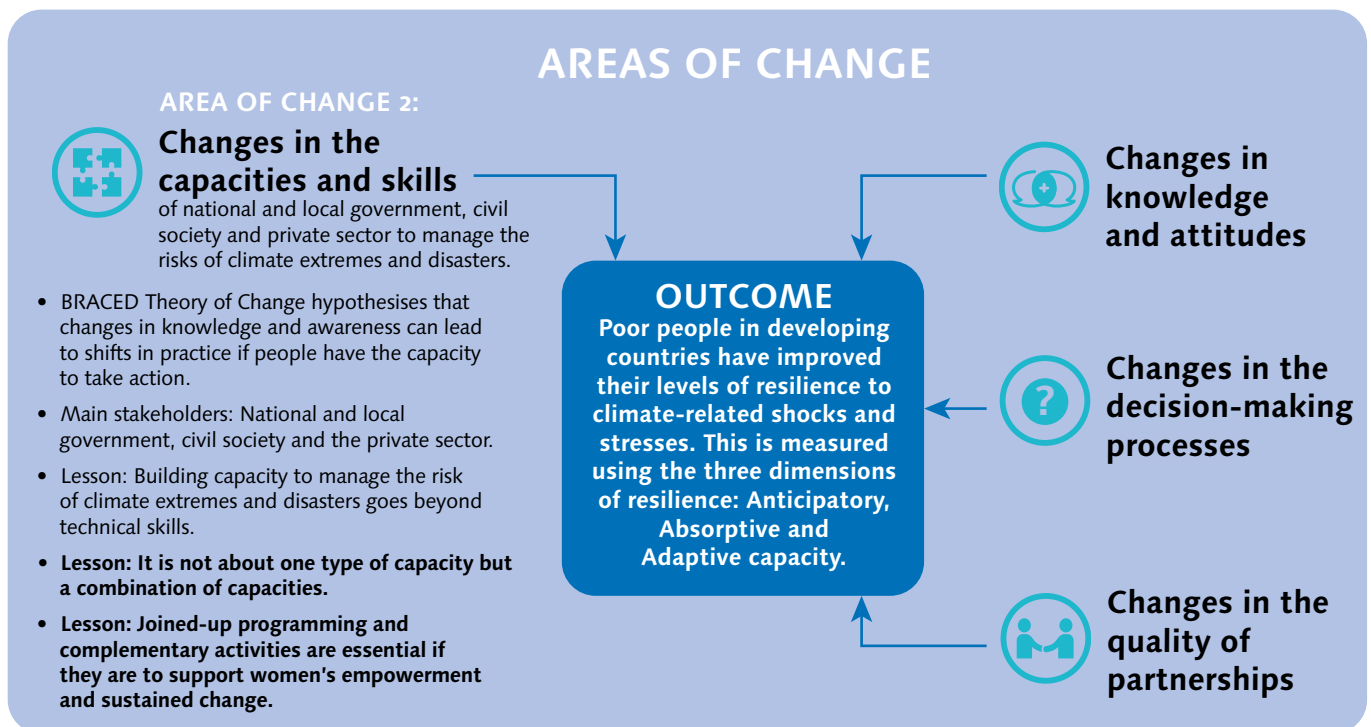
AREAS OF CHANGE

AREA OF CHANGE 2:

Changes in the capacities and skills of national and local government, civil society and private sector to manage the risks of climate extremes and disasters.

• BRACED Theory of Change hypothesises that changes in knowledge and awareness can lead to shifts in practice if people have the capacity to take action.

• Main stakeholders: National and local government, civil society and the private sector.

• Lesson: Building capacity to manage the risk of climate extremes and disasters goes beyond technical skills.

• Lesson: It is not about one type of capacity but a combination of capacities.

• Lesson: Joined-up programming and complementary activities are essential if they are to support women's empowerment and sustained change.

OUTCOME
Poor people in developing countries have improved their levels of resilience to climate-related shocks and stresses. This is measured using the three dimensions of resilience: Anticipatory, Absorptive and Adaptive capacity.

Changes in knowledge and attitudes

Changes in the decision-making processes

Changes in the quality of partnerships